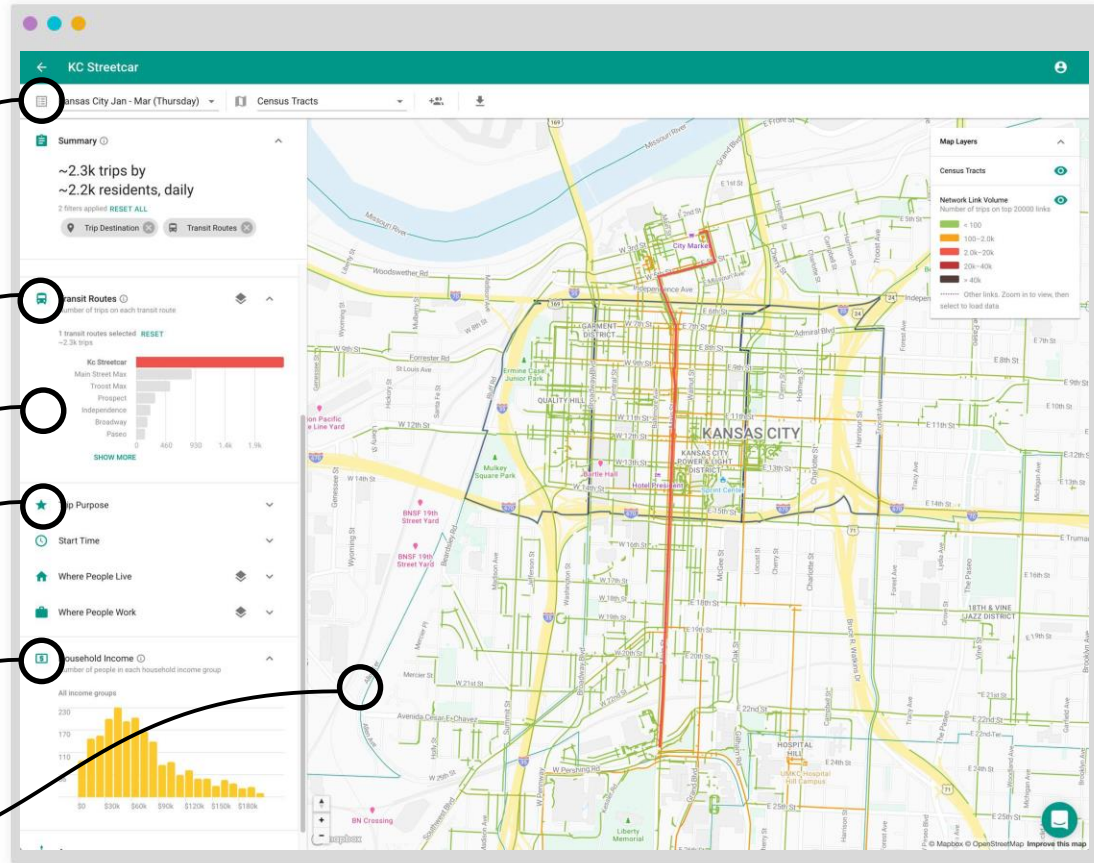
KC Streetcar

ansas City Jan - Mar (Thursday)

Census Tracts

Summary

~2.3k trips by
~2.2k residents, daily

2 filters applied RESET ALL

Trip Destination

Transit Routes

ransit Routes
Number of trips on each transit route

1 transit routes selected RESET
~2.3k trips

Kc Streetcar
Main Street Max
Troost Max
Prospect
Independence
Broadway
Paseo

0 460 930 1.4k 1.9k

SHOW MORE

ip Purpose

Start Time

Where People Live

Where People Work

ousehold Income
umber of people in each household income group

All income groups

230
170
110

$0 $30k $60k $90k $120k $150k $180k

Map Layers

Census Tracts

Network Link Volume
Number of trips on top 20000 links

< 100
100–2.0k
2.0k–20k
20k–40k
> 40k

Other links. Zoom in to view, then select to load data

KANSAS CITY
KANSAS CITY POWER & LIGHT DISTRICT
GARMENT DISTRICT
QUALITY HILL
City Market
Independence Ave
Admiral Blvd
W 12th St
E 11th St
W 14th St
E 15th St
Mulkey Square Park
Hotel President
Ermine Case Junior Park
BNSF 19th Street Yard
BNSF 19th Street Yard
Union Pacific Line Yard
18TH & VINE JAZZ DISTRICT
HOSPITAL HILL
UMKC Hospital Hill Campus
W Pershing Rd
Avenida Cesar E Chavez
W 21st St
W 20th St
Mercier St
Liberty Memorial
BN Crossing
Woodswether Rd
Missouri River
Forrester Rd
Truman Rd
Main St
Grand Blvd
McGee St
Troost Ave
Harrison St
The Paseo
Brooklyn Ave
E 18th St
E 12th St
E 10th St
E 8th St
E 7th St

© Mapbox © OpenStreetMap Improve this map
mapbox